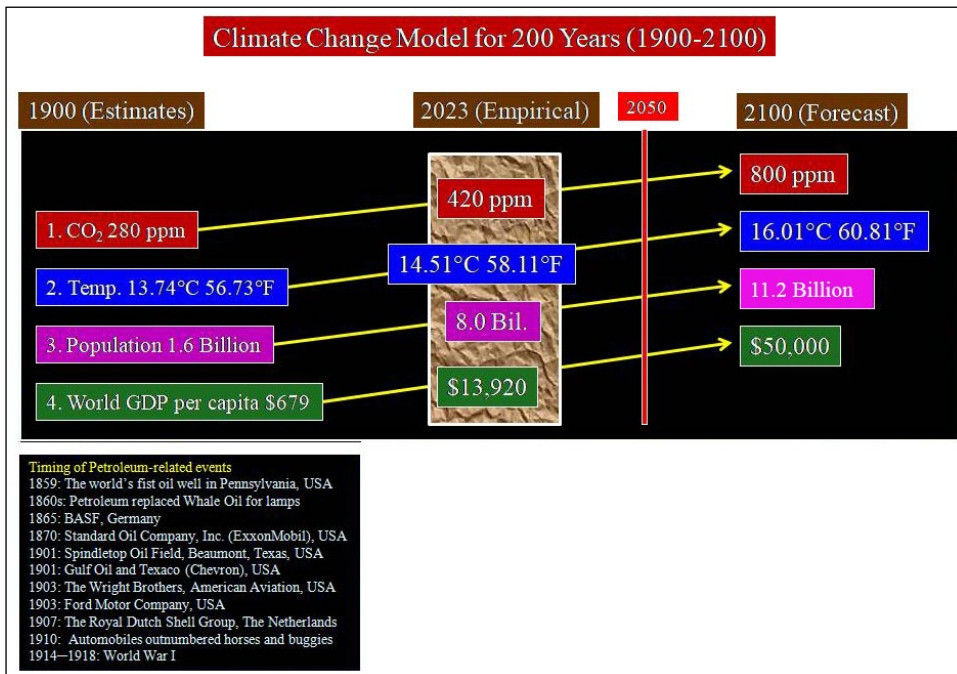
Climate Change Model for 200 Years (1900-2100)

1900 (Estimates)

2023 (Empirical)

2050

2100 (Forecast)

1. $CO_2$ 280 ppm

420 ppm

800 ppm

2. Temp. 13.74°C 56.73°F

14.51°C 58.11°F

16.01°C 60.81°F

3. Population 1.6 Billion

8.0 Bil.

11.2 Billion

4. World GDP per capita $679

$13,920

$50,000

Timing of Petroleum-related events
1859: The world's fist oil well in Pennsylvania, USA
1860s: Petroleum replaced Whale Oil for lamps
1865: BASF, Germany
1870: Standard Oil Company, Inc. (ExxonMobil), USA
1901: Spindletop Oil Field, Beaumont, Texas, USA
1901: Gulf Oil and Texaco (Chevron), USA
1903: The Wright Brothers, American Aviation, USA
1903: Ford Motor Company, USA
1907: The Royal Dutch Shell Group, The Netherlands
1910: Automobiles outnumbered horses and buggies
1914—1918: World War I